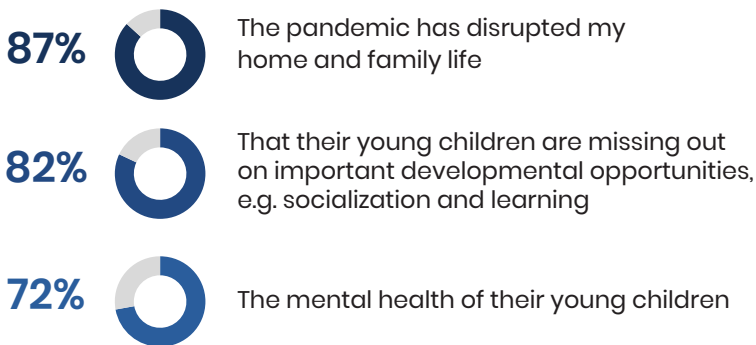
87%

The pandemic has disrupted my home and family life

82%

That their young children are missing out on important developmental opportunities, e.g. socialization and learning

72%

The mental health of their young children